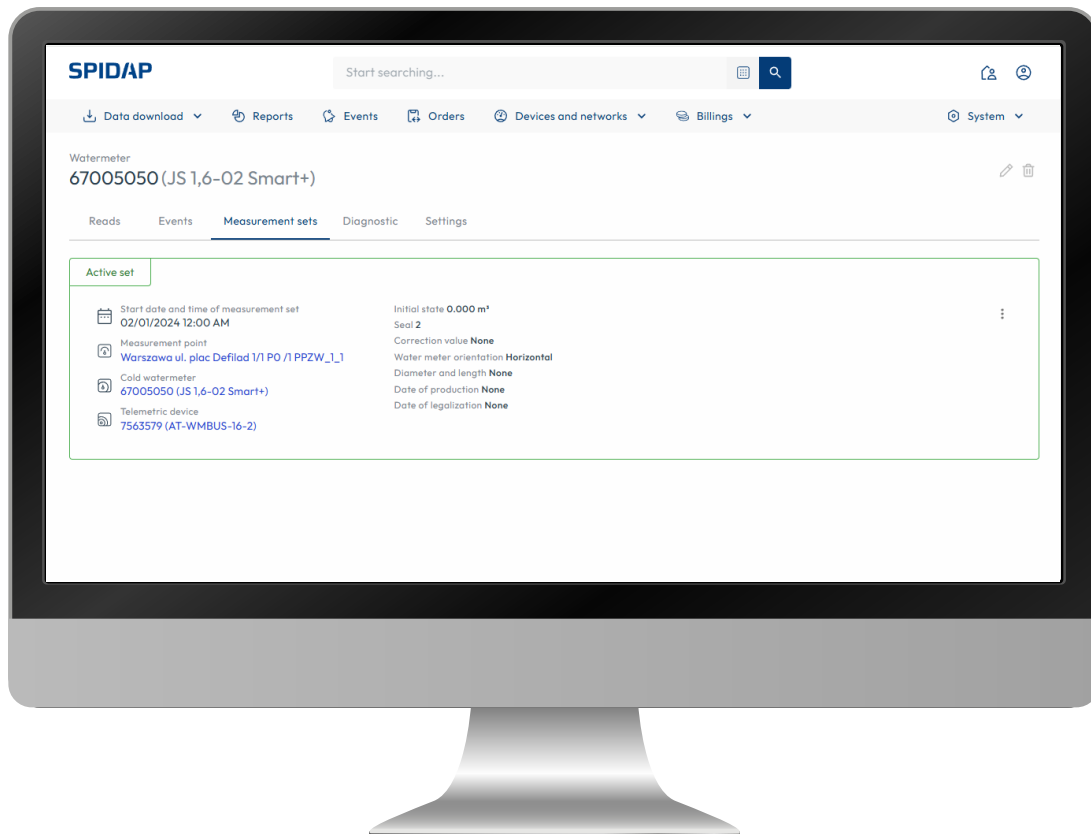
SPIDAP

Start searching...

Data download Reports Events Orders Devices and networks Billings System

Watermeter
67005050 (JS 1,6-02 Smart+)

Reads Events Measurement sets Diagnostic Settings

Active set

Start date and time of measurement set
02/01/2024 12:00 AM

Measurement point
Warszawa ul. plac Defilad 1/1 P0 /1 PPZW_1_1

Cold watermeter
67005050 (JS 1,6-02 Smart+)

Telemetric device
7563579 (AT-WMBUS-16-2)

Initial state 0.000 m³
Seal 2
Correction value None
Water meter orientation Horizontal
Diameter and length None
Date of production None
Date of legalization None